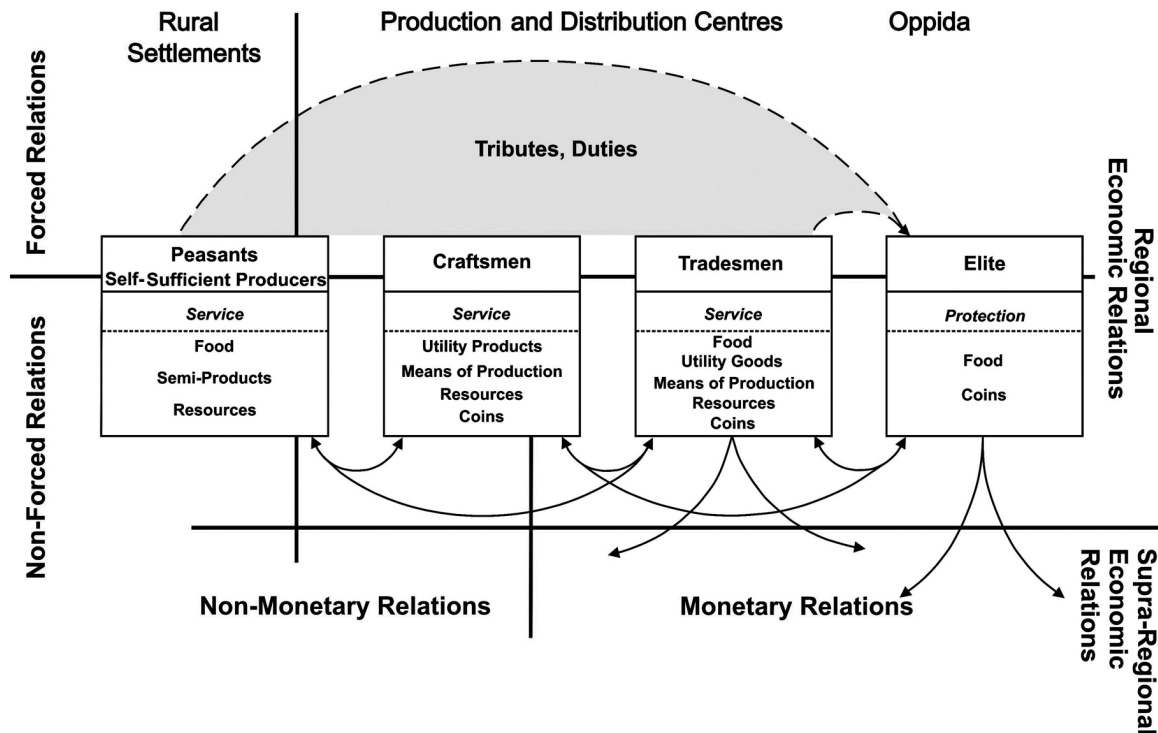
Rural Settlements

Production and Distribution Centres

Oppida

Forced Relations

Non-Forced Relations

Tributes, Duties

Regional Economic Relations

Peasants
Self-Sufficient Producers

Service

Food

Semi-Products

Resources

Craftsmen

Service

Utility Products

Means of Production

Resources

Coins

Tradesmen

Service

Food

Utility Goods

Means of Production

Resources

Coins

Elite

Protection

Food

Coins

Supra-Regional Economic Relations

Non-Monetary Relations

Monetary Relations